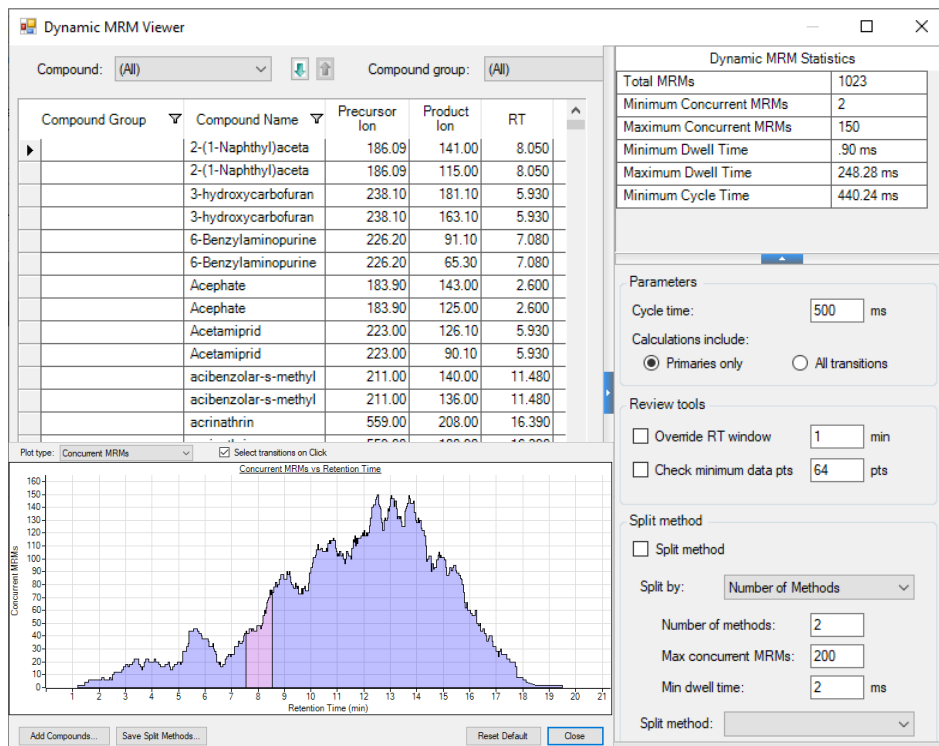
Dynamic MRM Viewer

Compound: (All)
Compound group: (All)

| Compound Group | Compound Name | Precursor Ion | Product Ion | RT |
|---|---|---|---|---|
| | 2-(1-Naphthyl)aceta | 186.09 | 141.00 | 8.050 |
| | 2-(1-Naphthyl)aceta | 186.09 | 115.00 | 8.050 |
| | 3-hydroxycarbofuran | 238.10 | 181.10 | 5.930 |
| | 3-hydroxycarbofuran | 238.10 | 163.10 | 5.930 |
| | 6-Benzylaminopurine | 226.20 | 91.10 | 7.080 |
| | 6-Benzylaminopurine | 226.20 | 65.30 | 7.080 |
| | Acephate | 183.90 | 143.00 | 2.600 |
| | Acephate | 183.90 | 125.00 | 2.600 |
| | Acetamiprid | 223.00 | 126.10 | 5.930 |
| | Acetamiprid | 223.00 | 90.10 | 5.930 |
| | acibenzolar-s-methyl | 211.00 | 140.00 | 11.480 |
| | acibenzolar-s-methyl | 211.00 | 136.00 | 11.480 |
| | acrinathrin | 559.00 | 208.00 | 16.390 |

Dynamic MRM Statistics

| Total MRMs | 1023 |
|---|---|
| Minimum Concurrent MRMs | 2 |
| Maximum Concurrent MRMs | 150 |
| Minimum Dwell Time | .90 ms |
| Maximum Dwell Time | 248.28 ms |
| Minimum Cycle Time | 440.24 ms |

Parameters
Cycle time: 500 ms
Calculations include:
Primaries only
All transitions

Review tools
Override RT window 1 min
Check minimum data pts 64 pts

Split method
Split method
Split by: Number of Methods
Number of methods: 2
Max concurrent MRMs: 200
Min dwell time: 2 ms
Split method:

Plot type: Concurrent MRMs
Select transitions on Click

Concurrent MRMs vs Retention Time
Concurrent MRMs
160 150 140 130 120 110 100 90 80 70 60 50 40 30 20 10 0
1 2 3 4 5 6 7 8 9 10 11 12 13 14 15 16 17 18 19 20 21
Retention Time (min)

Add Compounds...
Save Split Methods...
Reset Default
Close